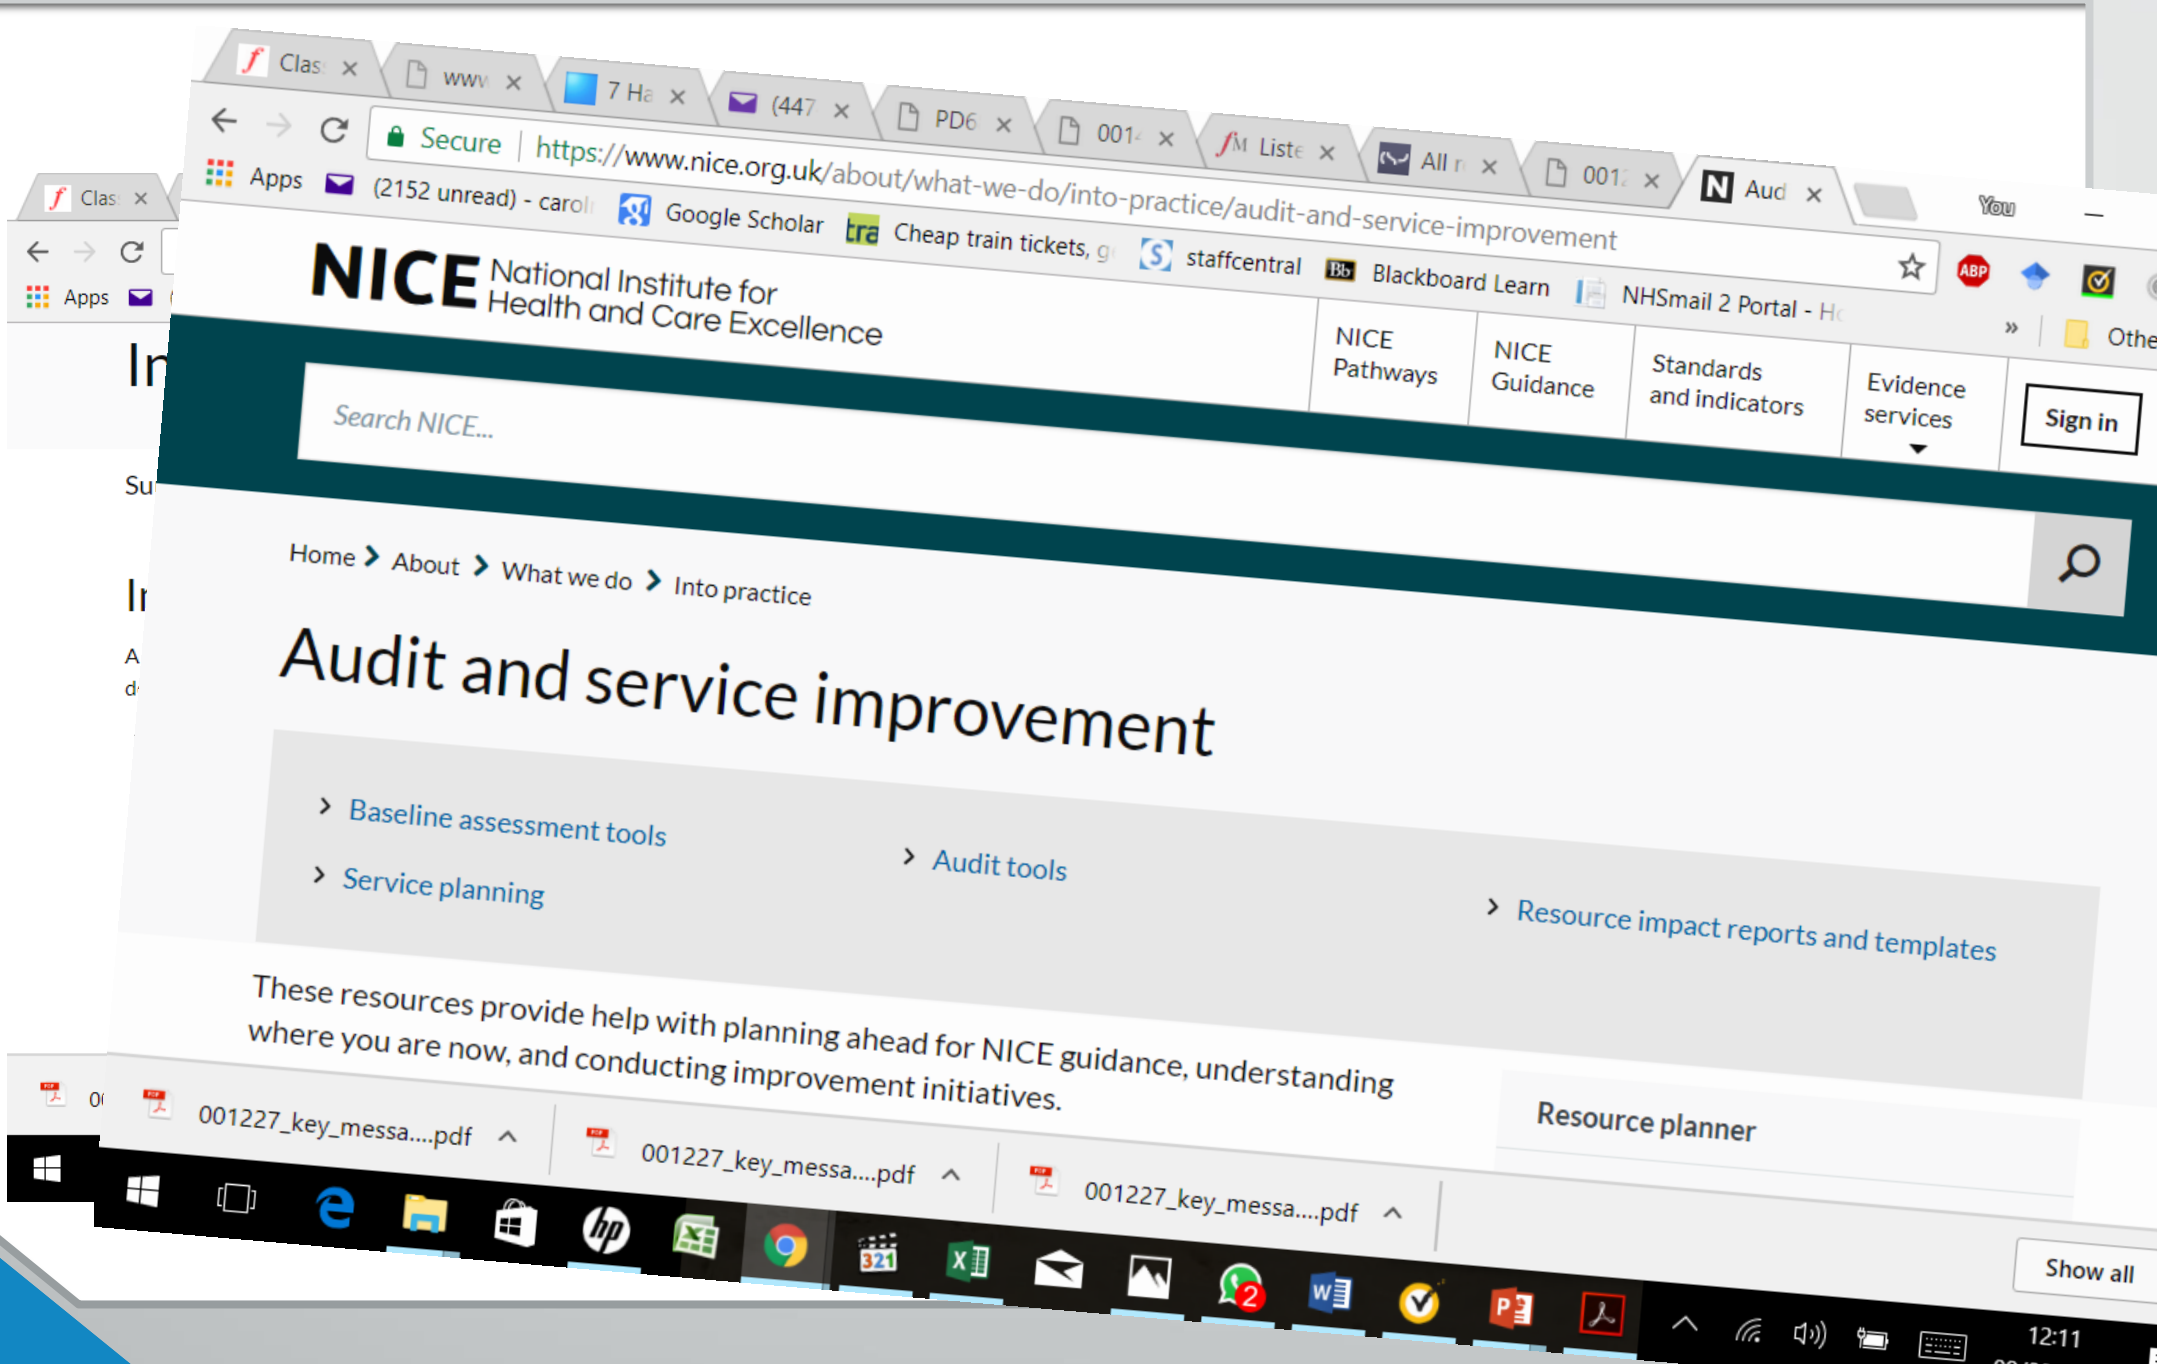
Clas ×
www ×
7 Ha ×
(447 ×
PD6 ×
001 ×
Liste ×
All ×
001 ×
Aud ×
You

Secure | https://www.nice.org.uk/about/what-we-do/into-practice/audit-and-service-improvement

Apps (2152 unread) - carol Google Scholar Cheap train tickets, g staffcentral Blackboard Learn NHSmail 2 Portal - H » Othe

NICE National Institute for Health and Care Excellence

NICE Pathways
NICE Guidance
Standards and indicators
Evidence services
Sign in

Search NICE...

Home > About > What we do > Into practice

Audit and service improvement

> Baseline assessment tools
> Audit tools
> Service planning
> Resource impact reports and templates

These resources provide help with planning ahead for NICE guidance, understanding where you are now, and conducting improvement initiatives.

Resource planner

001227_key_messa....pdf
001227_key_messa....pdf
001227_key_messa....pdf
Show all

12:11